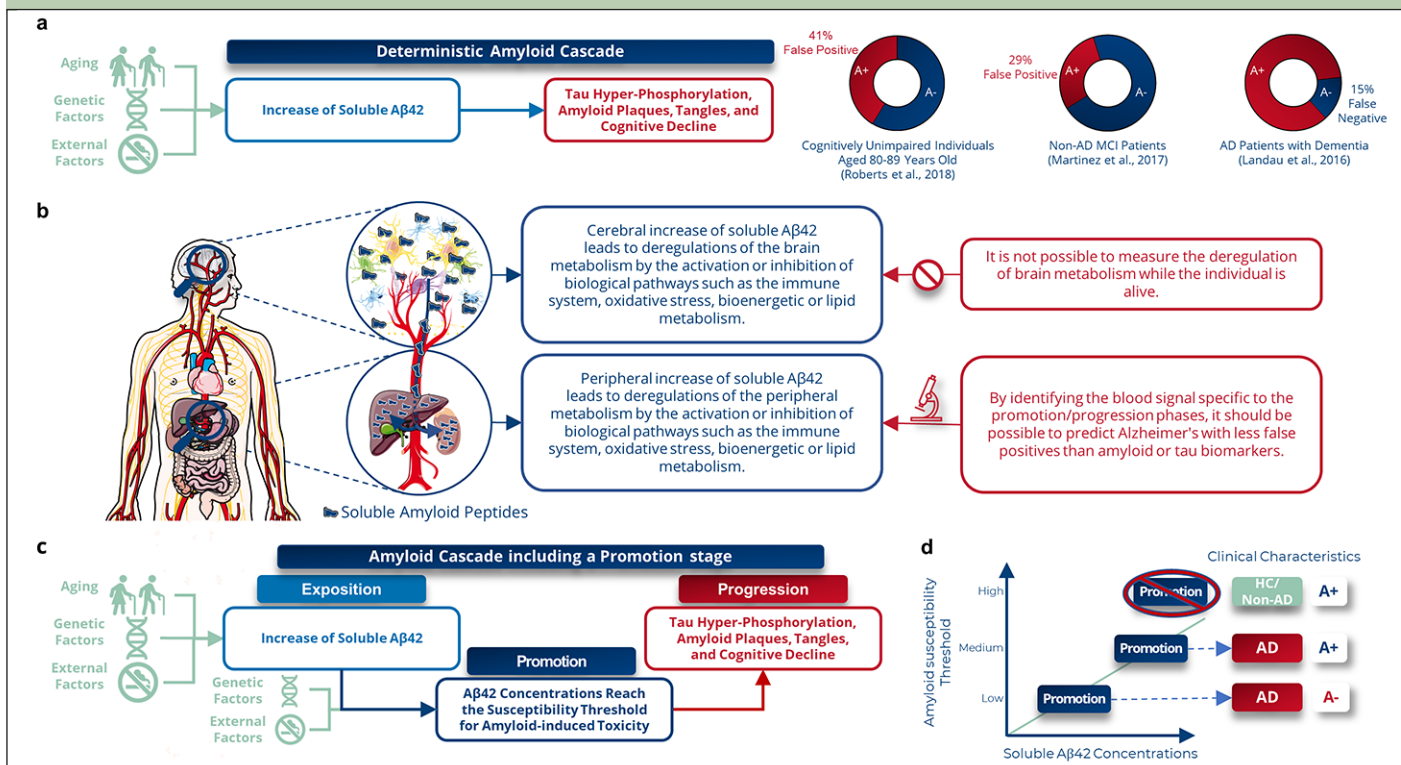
a

Aging

Genetic Factors

External Factors

Deterministic Amyloid Cascade

Increase of Soluble Aβ42

Tau Hyper-Phosphorylation, Amyloid Plaques, Tangles, and Cognitive Decline

41% False Positive

A+

A-

Cognitively Unimpaired Individuals Aged 80-89 Years Old (Roberts et al., 2018)

29% False Positive

A+

A-

Non-AD MCI Patients (Martinez et al., 2017)

A+

A-

15% False Negative

AD Patients with Dementia (Landau et al., 2016)

b

Cerebral increase of soluble Aβ42 leads to deregulations of the brain metabolism by the activation or inhibition of biological pathways such as the immune system, oxidative stress, bioenergetic or lipid metabolism.

It is not possible to measure the deregulation of brain metabolism while the individual is alive.

Peripheral increase of soluble Aβ42 leads to deregulations of the peripheral metabolism by the activation or inhibition of biological pathways such as the immune system, oxidative stress, bioenergetic or lipid metabolism.

By identifying the blood signal specific to the promotion/progression phases, it should be possible to predict Alzheimer's with less false positives than amyloid or tau biomarkers.

Soluble Amyloid Peptides

c

Amyloid Cascade including a Promotion stage

Aging

Genetic Factors

External Factors

Exposition

Increase of Soluble Aβ42

Promotion

Genetic Factors

External Factors

Aβ42 Concentrations Reach the Susceptibility Threshold for Amyloid-induced Toxicity

Progression

Tau Hyper-Phosphorylation, Amyloid Plaques, Tangles, and Cognitive Decline

d

Clinical Characteristics

Amyloid susceptibility Threshold

High

Medium

Low

Promotion

HC/ Non-AD

A+

Promotion

AD

A+

Promotion

AD

A-

Soluble Aβ42 Concentrations